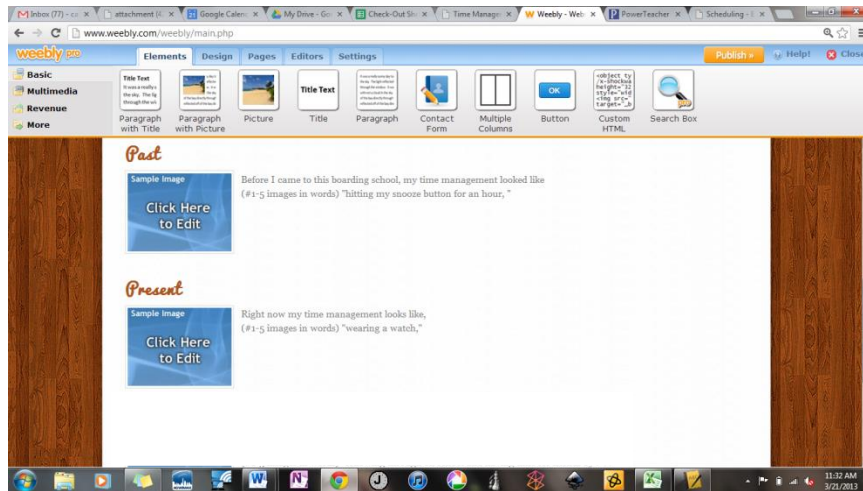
Inbox (77) - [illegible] | attachment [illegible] | Google Calen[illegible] | My Drive - Go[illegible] | Check-Out Sh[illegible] | Time Manage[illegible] | Weebly - Web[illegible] | PowerTeacher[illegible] | Scheduling - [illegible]

www.weebly.com/weebly/main.php

weebly pro

Elements | Design | Pages | Editors | Settings

Publish » | Help! | Close

Basic
Multimedia
Revenue
More

Title Text

Paragraph with Title | Paragraph with Picture | Picture | Title Text | Title | Paragraph | Contact Form | Multiple Columns | OK | Button | Custom HTML | Search Box

Past

Sample Image
Click Here to Edit

Before I came to this boarding school, my time management looked like (#1-5 images in words) "hitting my snooze button for an hour, "

Present

Sample Image
Click Here to Edit

Right now my time management looks like, (#1-5 images in words) "wearing a watch,"

11:32 AM
3/21/2013